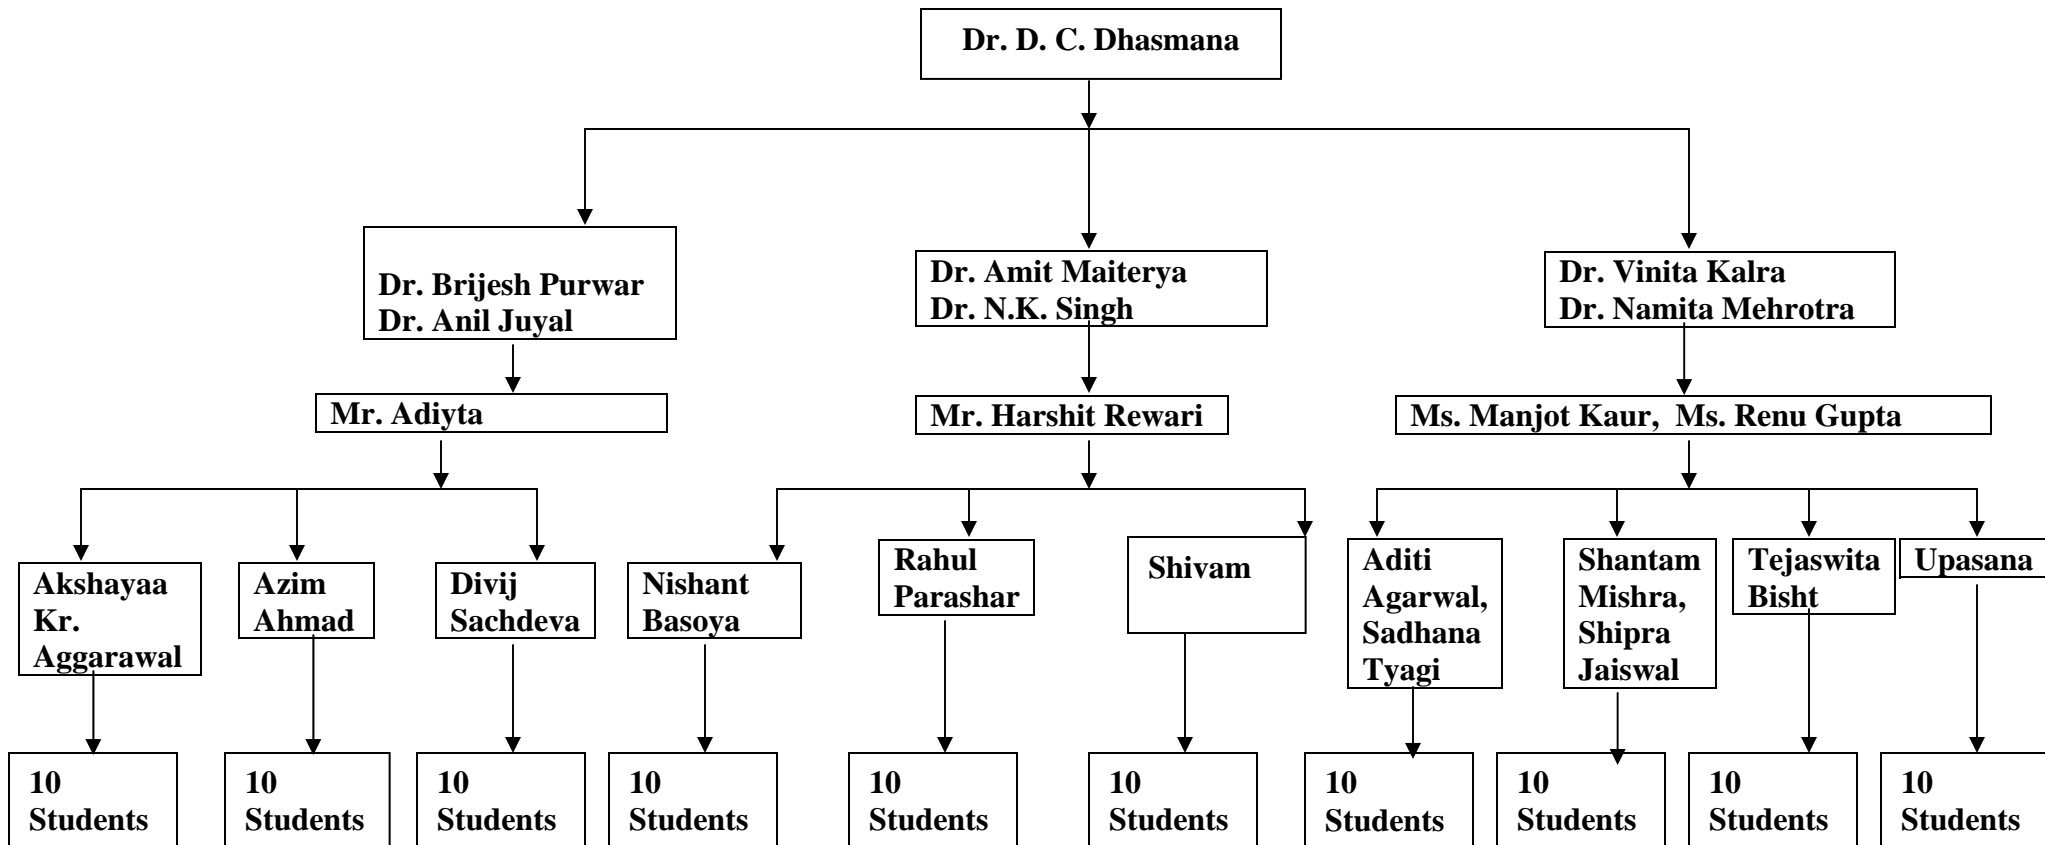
Dr. D. C. Dhasmana

Dr. Brijesh Purwar
Dr. Anil Juyal

Dr. Amit Maiterya
Dr. N.K. Singh

Dr. Vinita Kalra
Dr. Namita Mehrotra

Mr. Adiyta

Mr. Harshit Rewari

Ms. Manjot Kaur, Ms. Renu Gupta

Akshayaa Kr. Aggarawal

Azim Ahmad

Divij Sachdeva

Nishant Basoya

Rahul Parashar

Shivam

Aditi Agarwal, Sadhana Tyagi

Shantam Mishra, Shipra Jaiswal

Tejaswita Bisht

Upasana

10 Students

10 Students

10 Students

10 Students

10 Students

10 Students

10 Students

10 Students

10 Students

10 Students